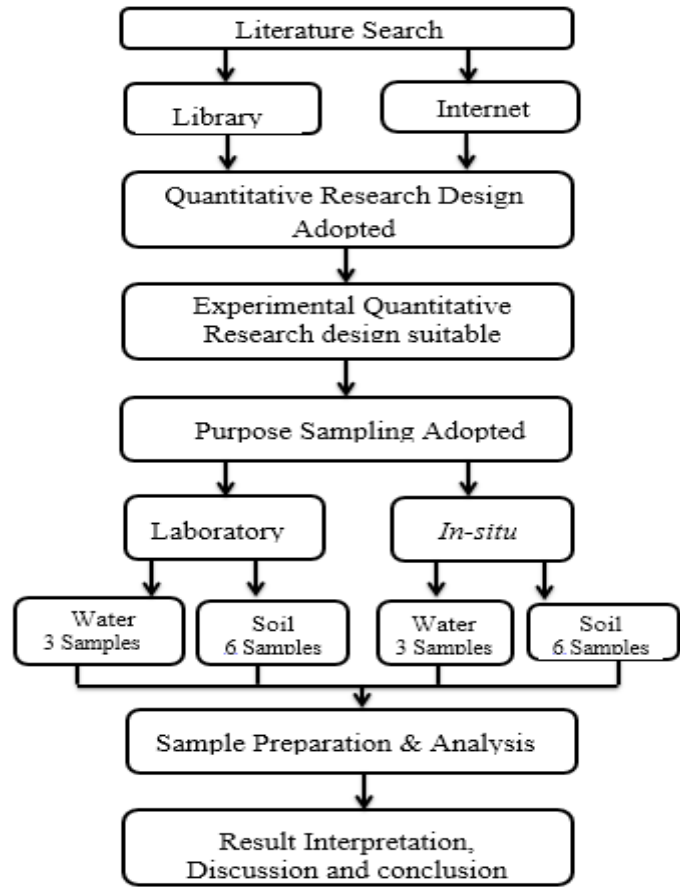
Literature Search

Library

Internet

Quantitative Research Design Adopted

Experimental Quantitative Research design suitable

Purpose Sampling Adopted

Laboratory

In-situ

Water 3 Samples

Soil 6 Samples

Water 3 Samples

Soil 6 Samples

Sample Preparation & Analysis

Result Interpretation, Discussion and conclusion